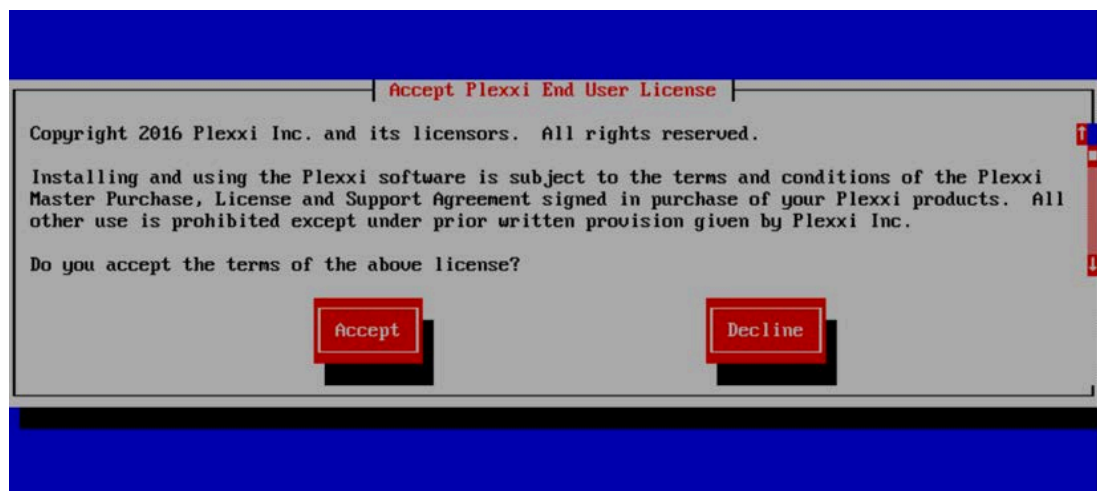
Accept Plexxi End User License

Copyright 2016 Plexxi Inc. and its licensors. All rights reserved.

Installing and using the Plexxi software is subject to the terms and conditions of the Plexxi Master Purchase, License and Support Agreement signed in purchase of your Plexxi products. All other use is prohibited except under prior written provision given by Plexxi Inc.

Do you accept the terms of the above license?

Accept

Decline